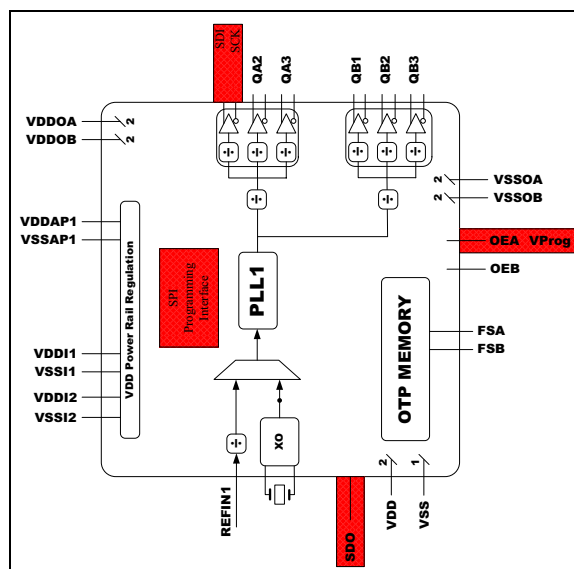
SDI
SCK
QA2
QA3
QB1
QB2
QB3
VDDOA
2
VDDOB
2
VSSOA
2
VSSOB
2
VDDAP1
VSSAP1
VDD Power Rail Regulation
SPI Programming Interface
PLL1
OEA VProg
OEB
OTP MEMORY
FSA
FSB
VDDI1
VSSI1
VDDI2
VSSI2
XO
REFIN1
SDO
VDD
2
VSS
1